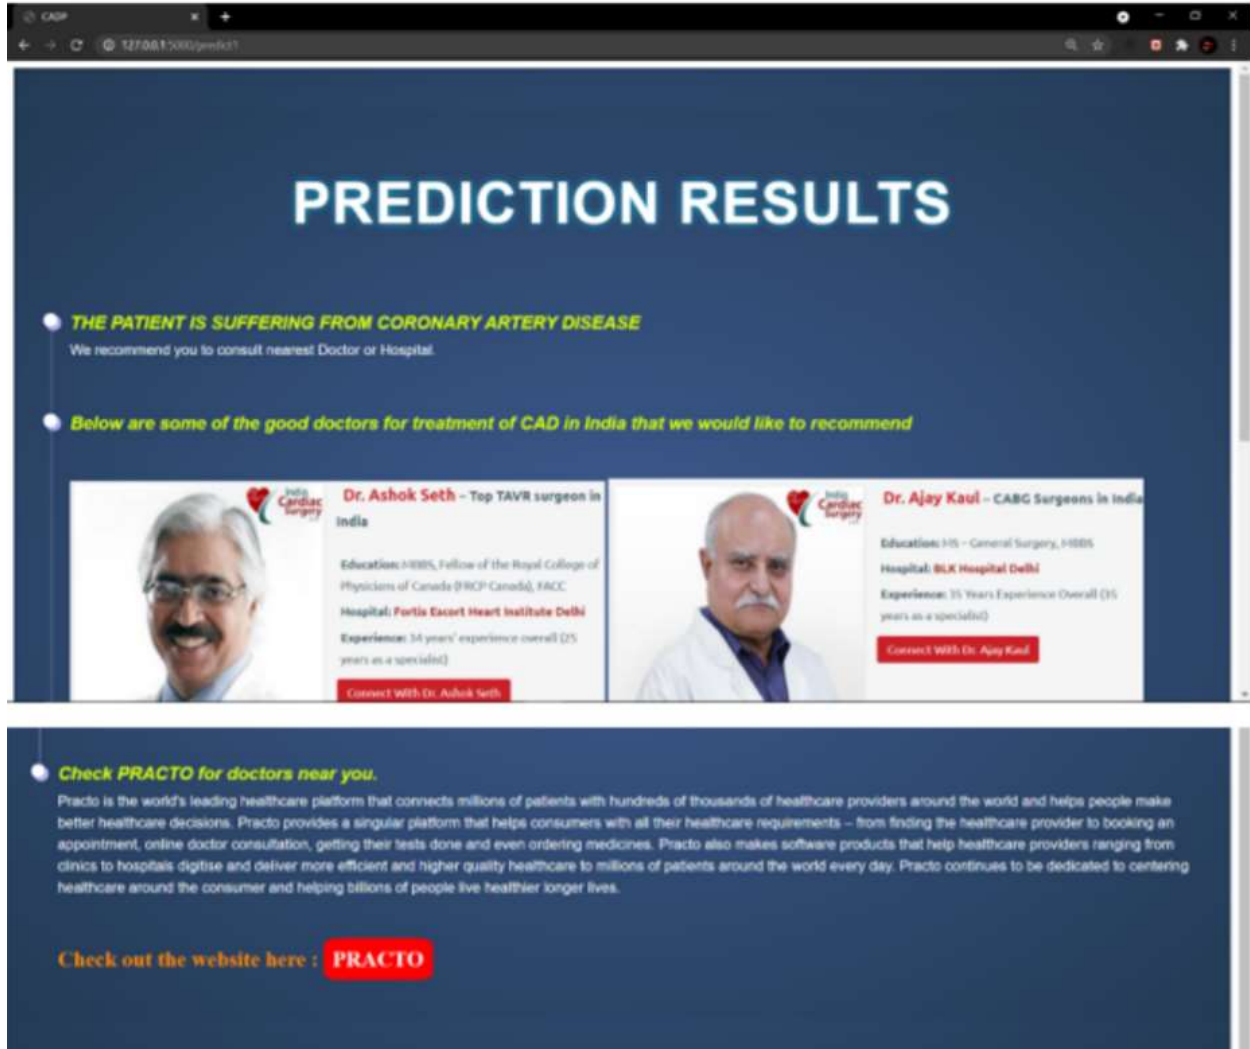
CADP

127.0.0.1:5000/predict1

PREDICTION RESULTS

THE PATIENT IS SUFFERING FROM CORONARY ARTERY DISEASE

We recommend you to consult nearest Doctor or Hospital.

Below are some of the good doctors for treatment of CAD in India that we would like to recommend

India Cardiac Surgery

Dr. Ashok Seth – Top TAVR surgeon in India

Education: MBBS, Fellow of the Royal College of Physicians of Canada (FRCP Canada), FACC

Hospital: Fortis Escort Heart Institute Delhi

Experience: 34 years' experience overall (25 years as a specialist)

Connect With Dr. Ashok Seth

India Cardiac Surgery

Dr. Ajay Kaul – CABG Surgeons in India

Education: MS – General Surgery, MBBS

Hospital: BLK Hospital Delhi

Experience: 35 Years Experience Overall (35 years as a specialist)

Connect With Dr. Ajay Kaul

Check PRACTO for doctors near you.

Practo is the world's leading healthcare platform that connects millions of patients with hundreds of thousands of healthcare providers around the world and helps people make better healthcare decisions. Practo provides a singular platform that helps consumers with all their healthcare requirements – from finding the healthcare provider to booking an appointment, online doctor consultation, getting their tests done and even ordering medicines. Practo also makes software products that help healthcare providers ranging from clinics to hospitals digitise and deliver more efficient and higher quality healthcare to millions of patients around the world every day. Practo continues to be dedicated to centering healthcare around the consumer and helping billions of people live healthier longer lives.

Check out the website here : PRACTO